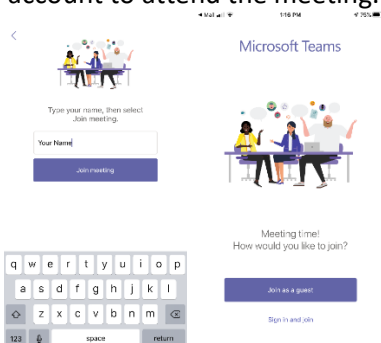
account to attend the meeting.

◂ Mail 1:16 PM 75%

Type your name, then select Join meeting.

Your Name

Join meeting

q w e r t y u i o p
a s d f g h j k l
z x c v b n m
123 space return

Microsoft Teams

Meeting time!
How would you like to join?

Join as a guest

Sign in and join